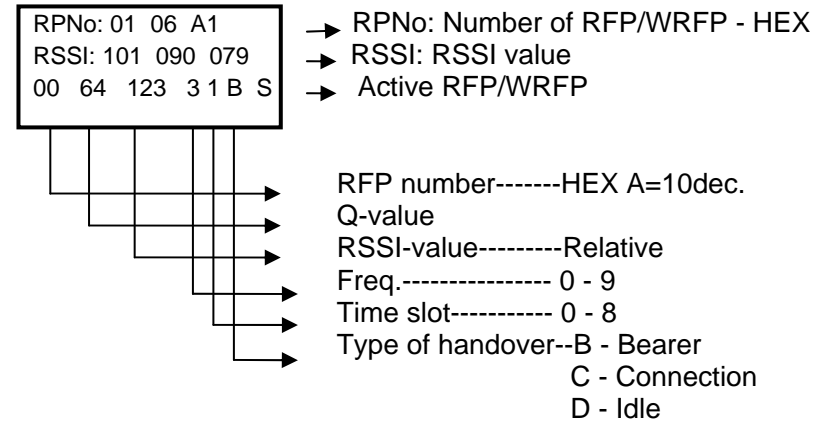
RPNo: 01 06 A1
RSSI: 101 090 079
00 64 123 3 1 B S

RPNo: Number of RFP/WRFP - HEX
RSSI: RSSI value
Active RFP/WRFP

RFP number-------HEX A=10dec.
Q-value
RSSI-value---------Relative
Freq.---------------- 0 - 9
Time slot----------- 0 - 8
Type of handover--B - Bearer
C - Connection
D - Idle